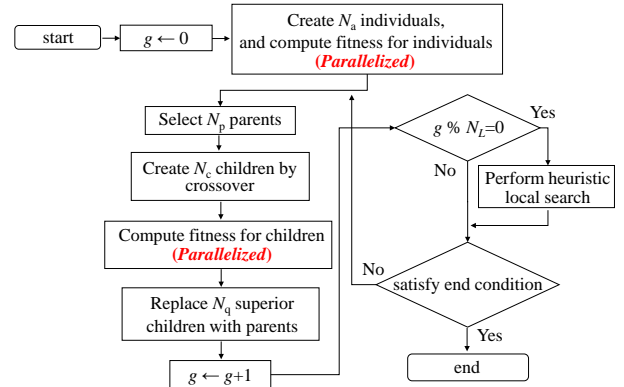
start

$g \leftarrow 0$

Create $N_a$ individuals, and compute fitness for individuals (*Parallelized*)

Select $N_p$ parents

Create $N_c$ children by crossover

Compute fitness for children (*Parallelized*)

Replace $N_q$ superior children with parents

$g \leftarrow g+1$

$g$ % $N_L$=0

Yes

No

Perform heuristic local search

No

satisfy end condition

Yes

end